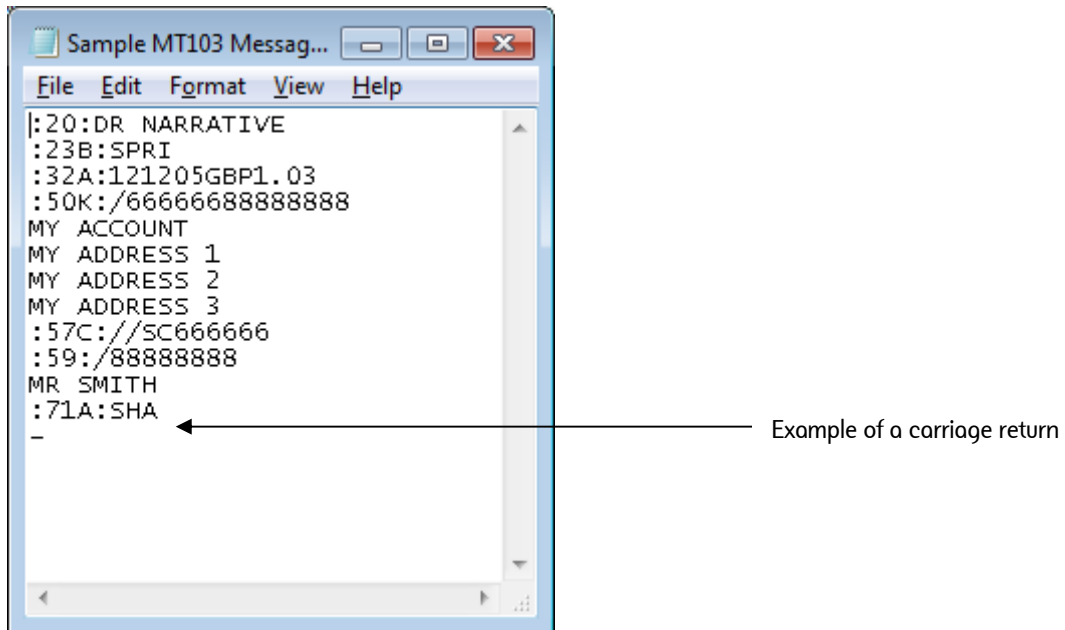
Sample MT103 Messag...

File Edit Format View Help

:20:DR NARRATIVE
:23B:SPRI
:32A:121205GBP1.03
:50K:/66666688888888
MY ACCOUNT
MY ADDRESS 1
MY ADDRESS 2
MY ADDRESS 3
:57C://SC666666
:59:/88888888
MR SMITH
:71A:SHA
-

Example of a carriage return